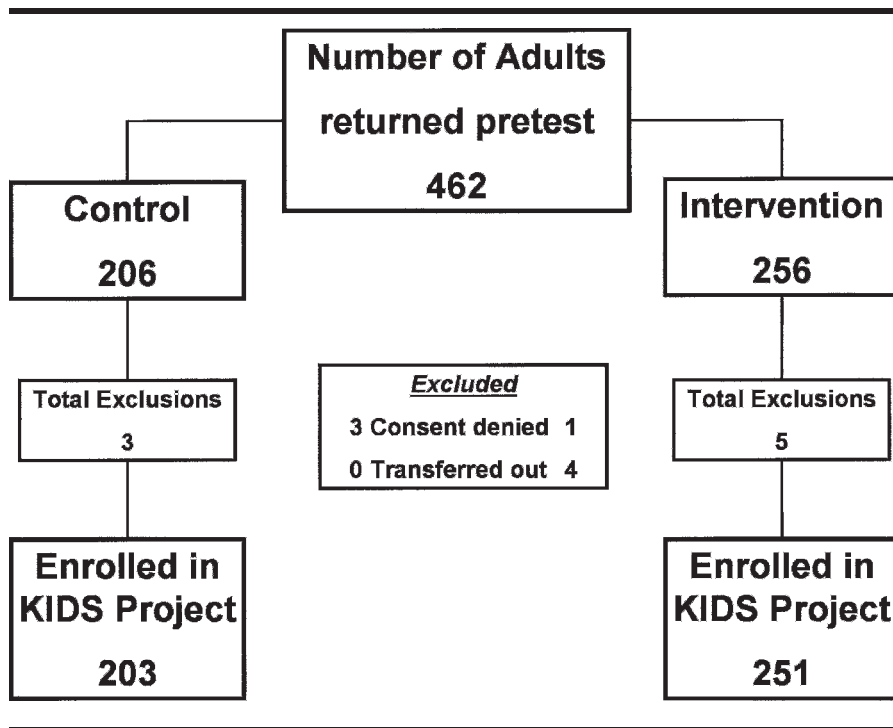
Number of Adults returned pretest

462

Control

206

Intervention

256

Total Exclusions

3

Excluded

3 Consent denied 1

0 Transferred out 4

Total Exclusions

5

Enrolled in KIDS Project

203

Enrolled in KIDS Project

251